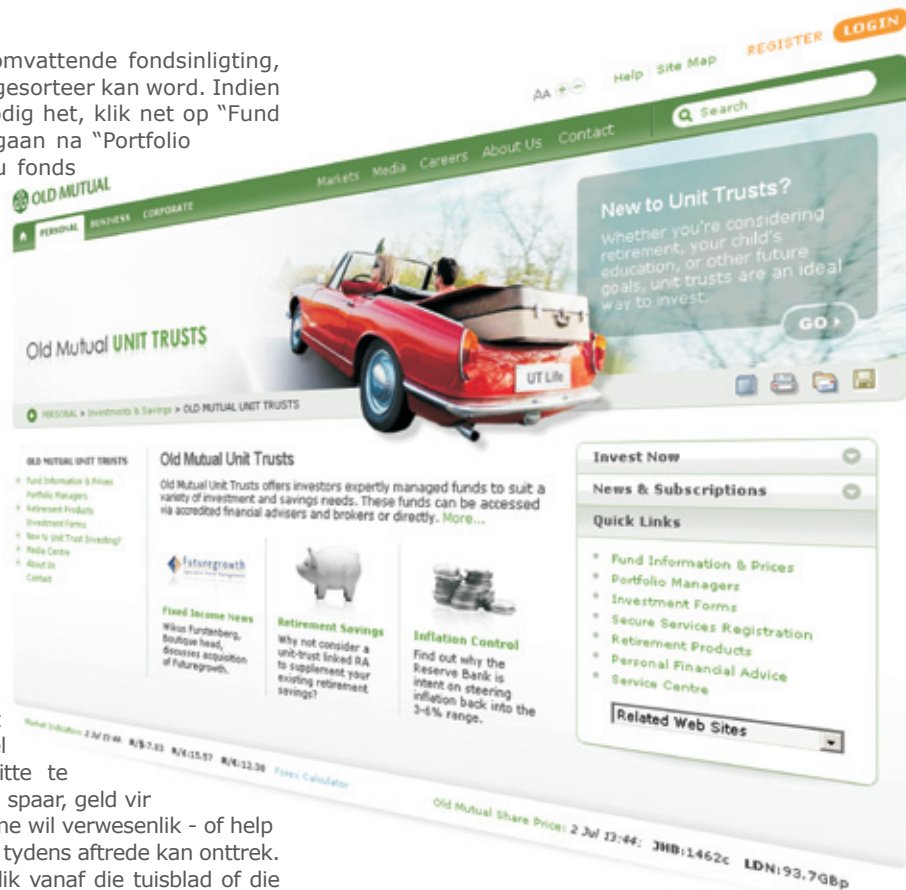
omvattende fondsinligting, gesorteer kan word. Indien dig het, klik net op "Fund gaan na "Portfolio u fonds

REGISTER LOGIN

AA Help Site Map

Search

OLD MUTUAL

PERSONAL BUSINESS CORPORATE

Markets Media Careers About Us Contact

New to Unit Trusts?

Whether you're considering retirement, your child's education, or other future goals, unit trusts are an ideal way to invest.

GO

Old Mutual UNIT TRUSTS

UT Life

PERSONAL > Investments & Savings > OLD MUTUAL UNIT TRUSTS

OLD MUTUAL UNIT TRUSTS

Fund Information & Prices
Portfolio Managers
Retirement Products
Investment Forms
New to Unit Trust Investing?
Media Centre
About Us
Contact

Old Mutual Unit Trusts

Old Mutual Unit Trusts offers investors expertly managed funds to suit a variety of investment and savings needs. These funds can be accessed via accredited financial advisers and brokers or directly. More...

Futuregrowth

Fixed Income News
Wikus Furstenberg, Boutique head, discusses acquisition of Futuregrowth.

Retirement Savings
Why not consider a unit-trust linked RA to supplement your existing retirement savings?

Inflation Control
Find out why the Reserve Bank is intent on steering inflation back into the 3-6% range.

Invest Now

News & Subscriptions

Quick Links

Fund Information & Prices
Portfolio Managers
Investment Forms
Secure Services Registration
Retirement Products
Personal Financial Advice
Service Centre

Related Web Sites

Market Indicators: 2 Jul 13:44: R/$:7.83 R/£:15.57 R/€:12.38 Forex Calculator

Old Mutual Share Price: 2 Jul 13:44: JHB:1462c LDN:93.7GBp

itte te spaar, geld vir ne wil verwesenlik - of help tydens aftrede kan onttrek. lik vanaf die tuisblad of die